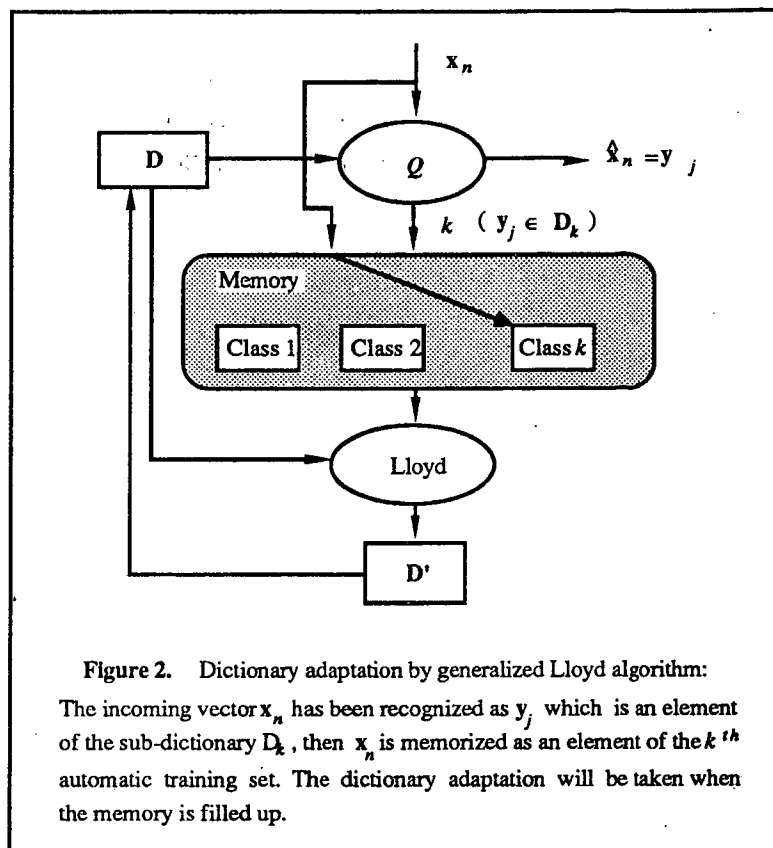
$\mathbf{x}_n$

D

$Q$

$\hat{\mathbf{x}}_n = \mathbf{y}_j$

$k$ ( $\mathbf{y}_j \in \mathbf{D}_k$ )

Memory

Class 1

Class 2

Class $k$

Lloyd

D'

**Figure 2.** Dictionary adaptation by generalized Lloyd algorithm: The incoming vector $\mathbf{x}_n$ has been recognized as $\mathbf{y}_j$ which is an element of the sub-dictionary $\mathbf{D}_k$, then $\mathbf{x}_n$ is memorized as an element of the $k^{th}$ automatic training set. The dictionary adaptation will be taken when the memory is filled up.